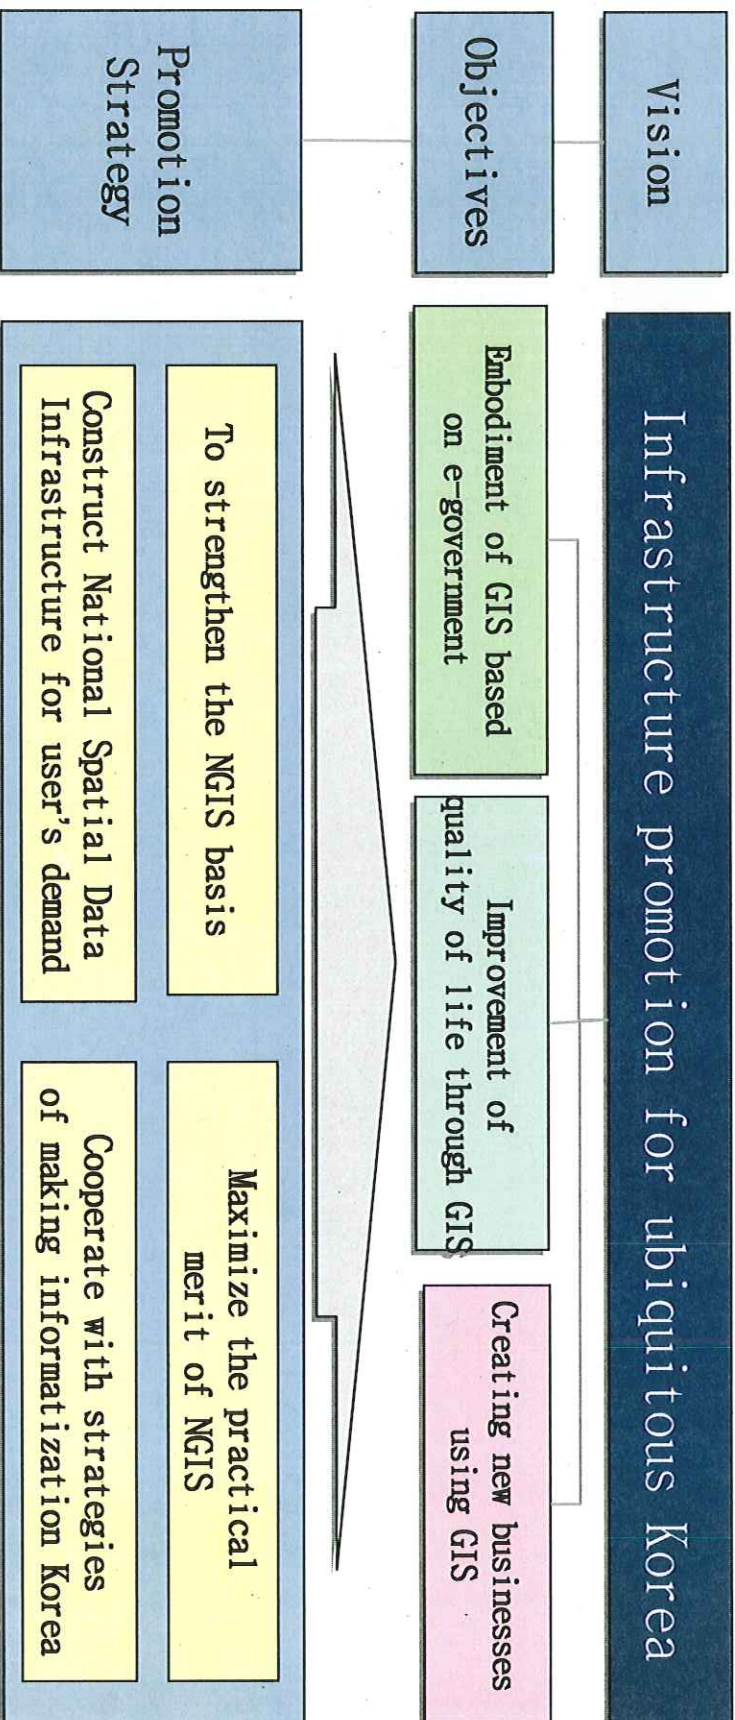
Vision

Infrastructure promotion for ubiquitous Korea

Objectives

Embodiment of GIS based on e-government

Improvement of quality of life through GIS

Creating new businesses using GIS

Promotion Strategy

To strengthen the NGIS basis

Maximize the practical merit of NGIS

Construct National Spatial Data Infrastructure for user's demand

Cooperate with strategies of making informatization Korea